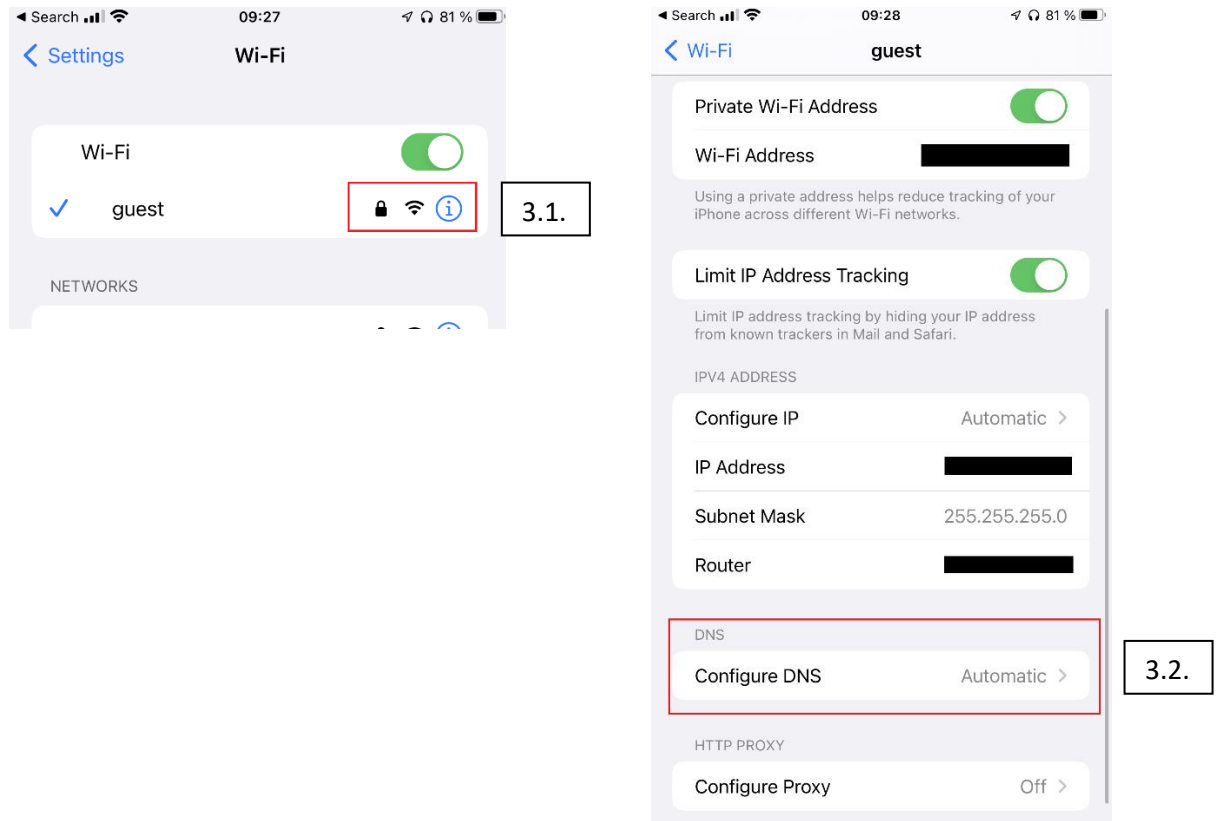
◀ Search 09:27 81 %

Settings Wi-Fi

Wi-Fi

guest

3.1.

NETWORKS

◀ Search 09:28 81 %

Wi-Fi guest

Private Wi-Fi Address

Wi-Fi Address

Using a private address helps reduce tracking of your iPhone across different Wi-Fi networks.

Limit IP Address Tracking

Limit IP address tracking by hiding your IP address from known trackers in Mail and Safari.

IPV4 ADDRESS

Configure IP Automatic

IP Address

Subnet Mask 255.255.255.0

Router

DNS

Configure DNS Automatic

3.2.

HTTP PROXY

Configure Proxy Off